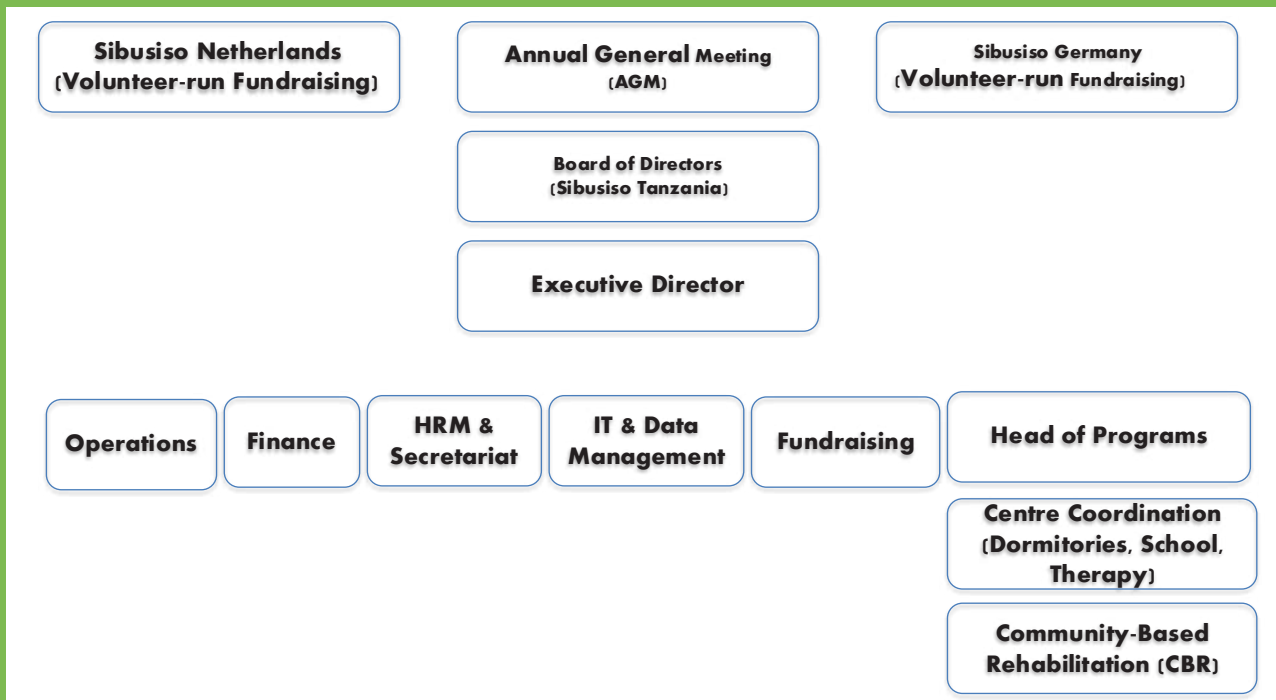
Sibusiso Netherlands (Volunteer-run Fundraising)

Annual General Meeting (AGM)

Sibusiso Germany (Volunteer-run Fundraising)

Board of Directors (Sibusiso Tanzania)

Executive Director

Operations

Finance

HRM & Secretariat

IT & Data Management

Fundraising

Head of Programs

Centre Coordination (Dormitories, School, Therapy)

Community-Based Rehabilitation (CBR)